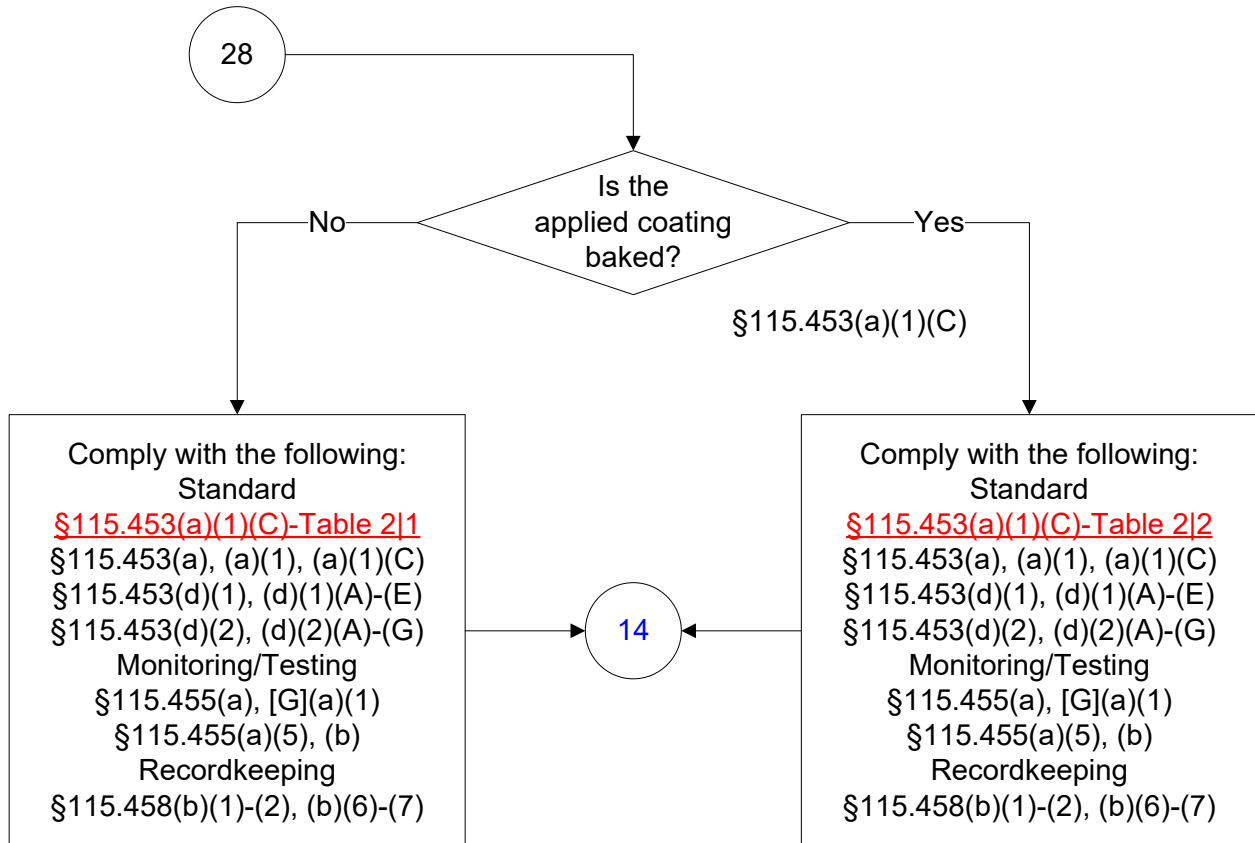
28

Is the applied coating baked?

No

Yes

§115.453(a)(1)(C)

Comply with the following:
Standard
§115.453(a)(1)(C)-Table 2|1
§115.453(a), (a)(1), (a)(1)(C)
§115.453(d)(1), (d)(1)(A)-(E)
§115.453(d)(2), (d)(2)(A)-(G)
Monitoring/Testing
§115.455(a), [G](a)(1)
§115.455(a)(5), (b)
Recordkeeping
§115.458(b)(1)-(2), (b)(6)-(7)

14

Comply with the following:
Standard
§115.453(a)(1)(C)-Table 2|2
§115.453(a), (a)(1), (a)(1)(C)
§115.453(d)(1), (d)(1)(A)-(E)
§115.453(d)(2), (d)(2)(A)-(G)
Monitoring/Testing
§115.455(a), [G](a)(1)
§115.455(a)(5), (b)
Recordkeeping
§115.458(b)(1)-(2), (b)(6)-(7)